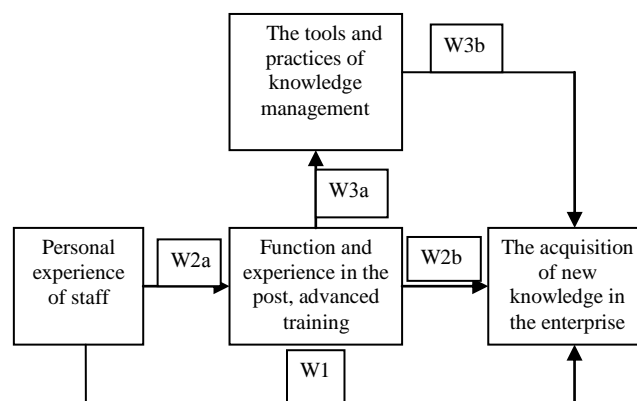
The tools and practices of knowledge management

W3b

W3a

Personal experience of staff

W2a

Function and experience in the post, advanced training

W2b

The acquisition of new knowledge in the enterprise

W1